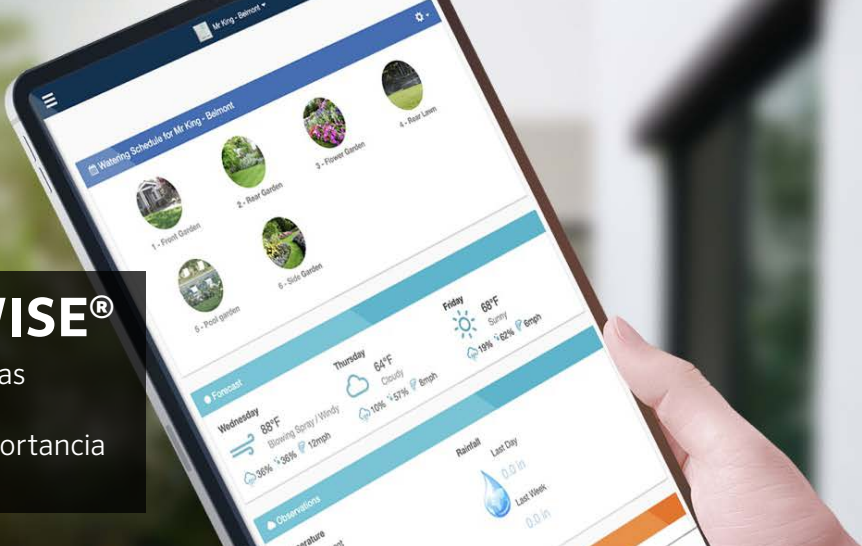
WISE®
as
ortancia

Mr King - Belmont

Watering Schedule for Mr King - Belmont

1 - Front Garden
2 - Rear Garden
3 - Flower Garden
4 - Rear Lawn
5 - Pool garden
6 - Side Garden

Forecast

Wednesday
88°F
Blowing Spray / Windy
36% 36% 12mph

Thursday
64°F
Cloudy
10% 57% 8mph

Friday
68°F
Sunny
19% 62% 6mph

Observations

Rainfall
Last Day
0.0 in
Last Week
0.0 in

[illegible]erature